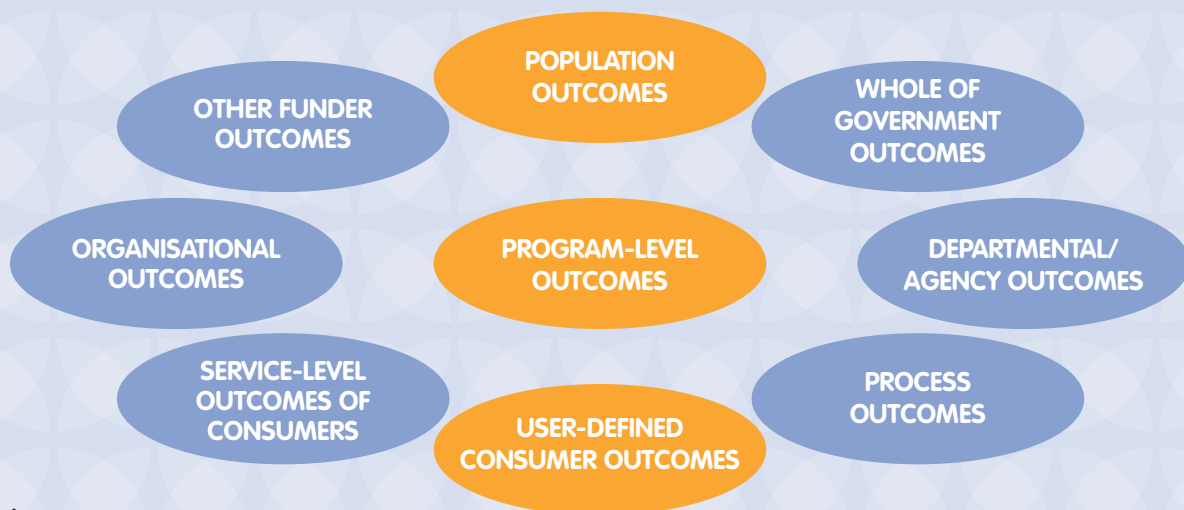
POPULATION OUTCOMES

OTHER FUNDER OUTCOMES

WHOLE OF GOVERNMENT OUTCOMES

ORGANISATIONAL OUTCOMES

PROGRAM-LEVEL OUTCOMES

DEPARTMENTAL/ AGENCY OUTCOMES

SERVICE-LEVEL OUTCOMES OF CONSUMERS

PROCESS OUTCOMES

USER-DEFINED CONSUMER OUTCOMES